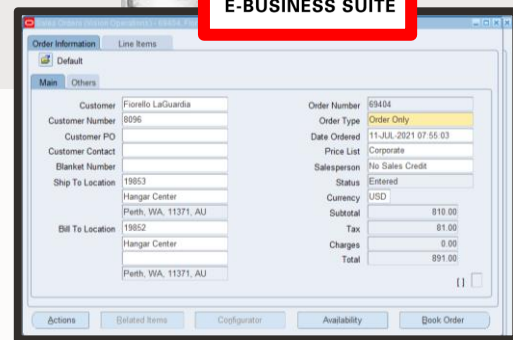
E-BUSINESS SUITE

Sales Orders (Vision Operations) - 69404, Fiorello

Order Information | Line Items

Default

Main | Others

Customer: Fiorello LaGuardia
Customer Number: 8096
Customer PO
Customer Contact
Blanket Number
Ship To Location: 19853
Hangar Center
Perth, WA, 11371, AU
Bill To Location: 19852
Hangar Center
Perth, WA, 11371, AU

Order Number: 69404
Order Type: Order Only
Date Ordered: 11-JUL-2021 07:55:03
Price List: Corporate
Salesperson: No Sales Credit
Status: Entered
Currency: USD
Subtotal: 810.00
Tax: 81.00
Charges: 0.00
Total: 891.00

[ ]

Actions | Related Items | Configurator | Availability | Book Order